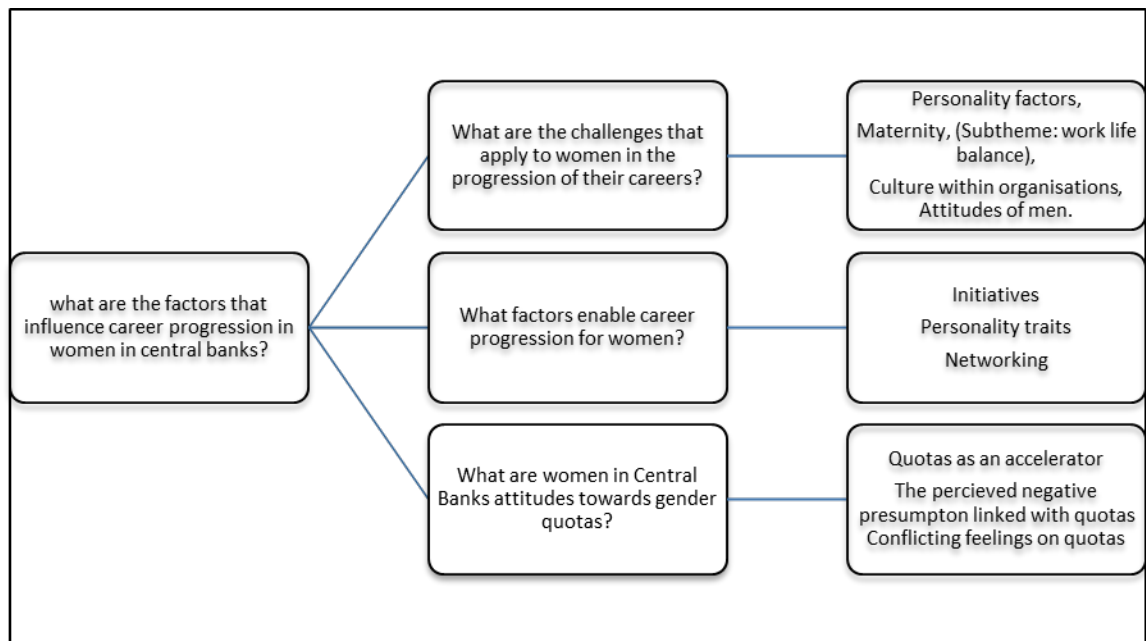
what are the factors that influence career progression in women in central banks?

What are the challenges that apply to women in the progression of their careers?

Personality factors,
Maternity, (Subtheme: work life balance),
Culture within organisations,
Attitudes of men.

What factors enable career progression for women?

Initiatives
Personality traits
Networking

What are women in Central Banks attitudes towards gender quotas?

Quotas as an accelerator
The percieved negative presumpton linked with quotas
Conflicting feelings on quotas